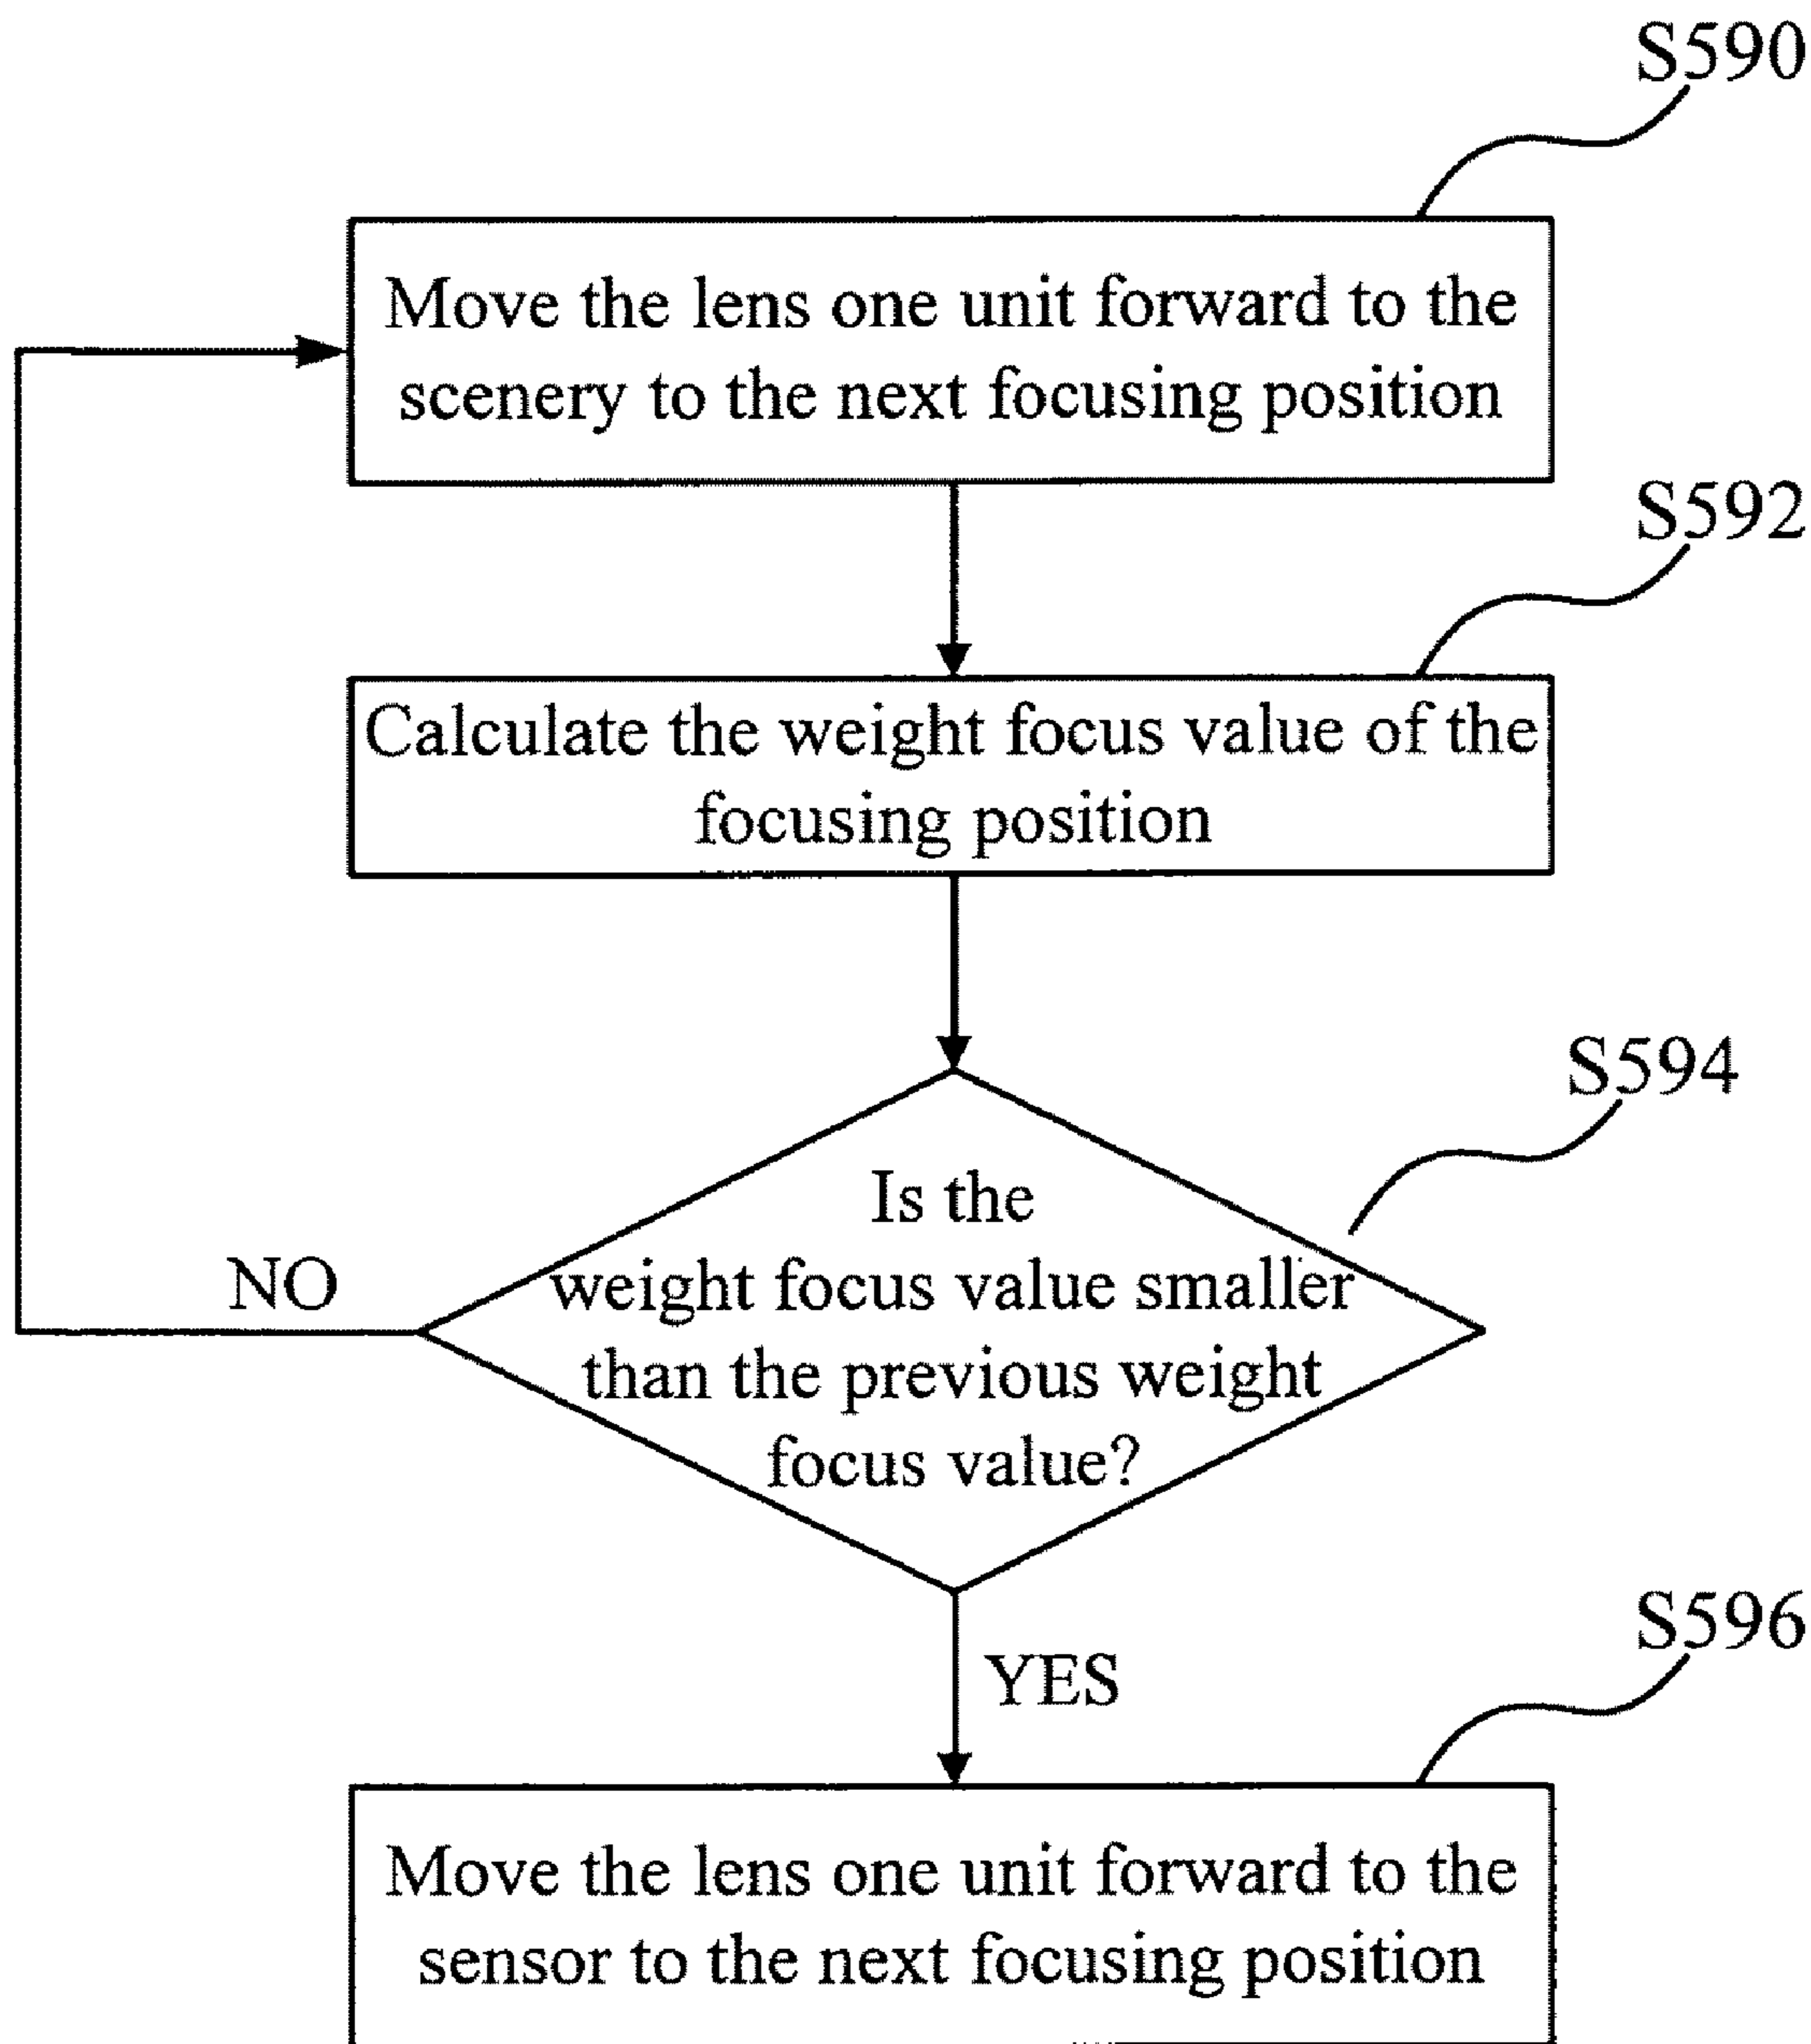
S590

Move the lens one unit forward to the scenery to the next focusing position

S592

Calculate the weight focus value of the focusing position

S594

Is the weight focus value smaller than the previous weight focus value?

NO

YES

S596

Move the lens one unit forward to the sensor to the next focusing position